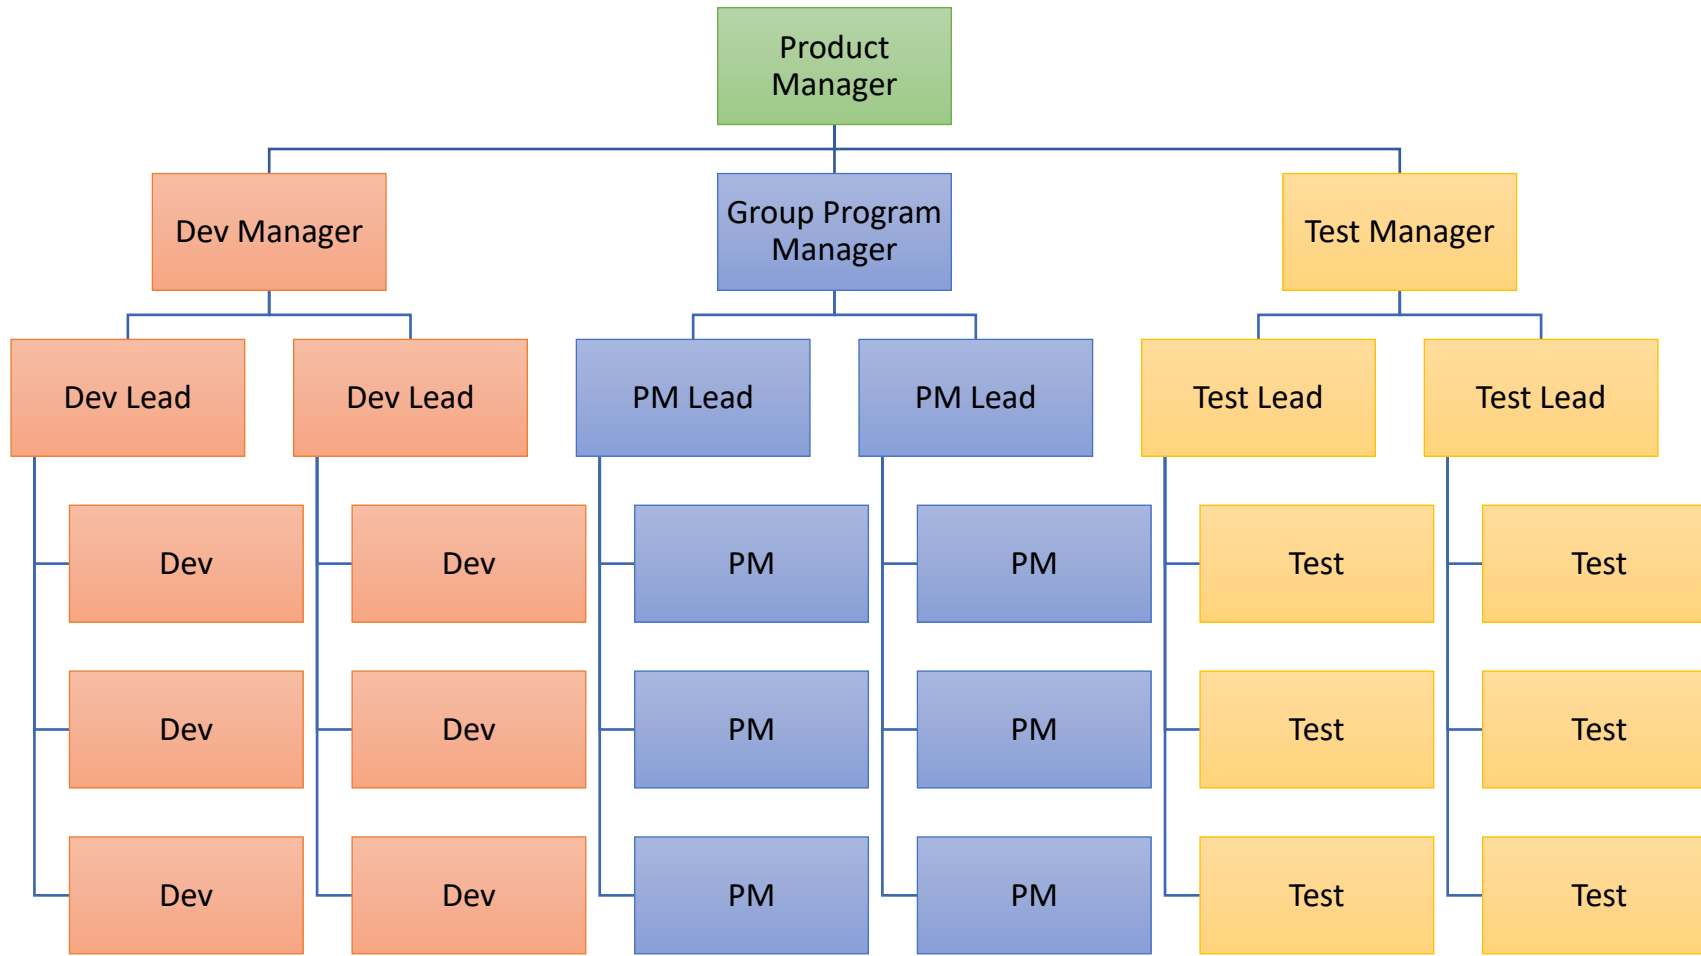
Product Manager

Dev Manager

Group Program Manager

Test Manager

Dev Lead

Dev Lead

PM Lead

PM Lead

Test Lead

Test Lead

Dev

Dev

Dev

Dev

Dev

Dev

PM

PM

PM

PM

PM

PM

Test

Test

Test

Test

Test

Test